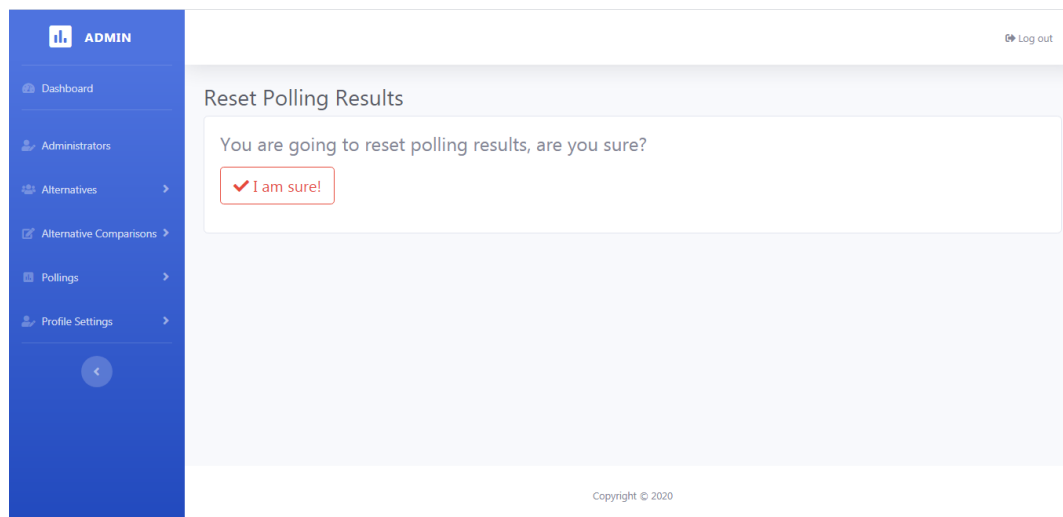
ADMIN

Dashboard

Administrators

Alternatives

Alternative Comparisons

Pollings

Profile Settings

Log out

Reset Polling Results

You are going to reset polling results, are you sure?

I am sure!

Copyright © 2020